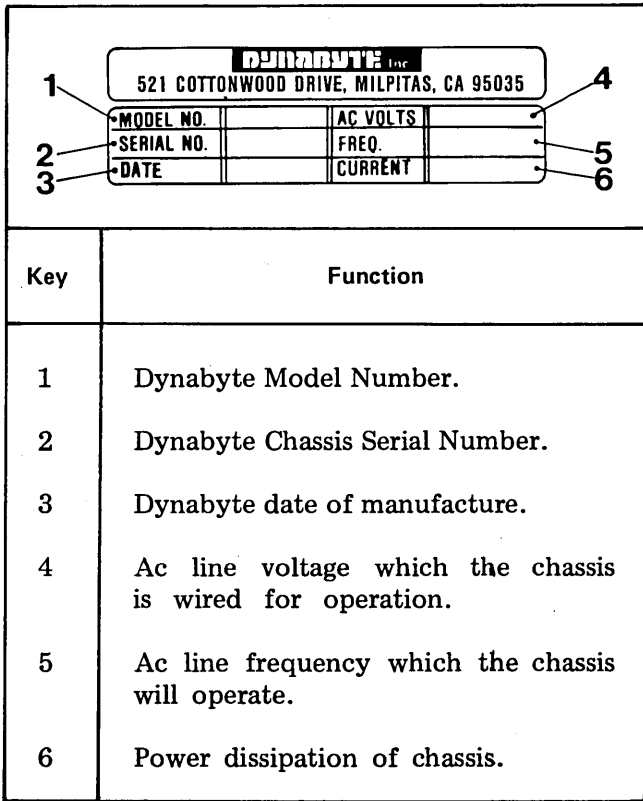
DYNABYTE Inc
521 COTTONWOOD DRIVE, MILPITAS, CA 95035

1 MODEL NO.
2 SERIAL NO.
3 DATE
4 AC VOLTS
5 FREQ.
6 CURRENT

| Key | Function |
|---|---|
| 1 | Dynabyte Model Number. |
| 2 | Dynabyte Chassis Serial Number. |
| 3 | Dynabyte date of manufacture. |
| 4 | Ac line voltage which the chassis is wired for operation. |
| 5 | Ac line frequency which the chassis will operate. |
| 6 | Power dissipation of chassis. |